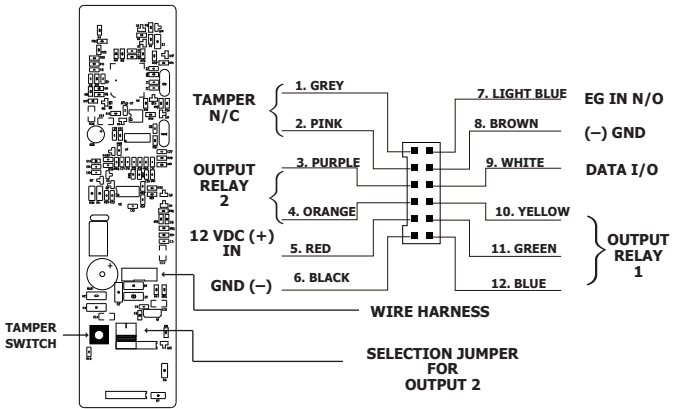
TAMPER N/C

1. GREY

2. PINK

OUTPUT RELAY 2

3. PURPLE

4. ORANGE

12 VDC (+) IN

5. RED

GND (–)

6. BLACK

7. LIGHT BLUE

EG IN N/O

8. BROWN

(–) GND

9. WHITE

DATA I/O

10. YELLOW

11. GREEN

OUTPUT RELAY 1

12. BLUE

WIRE HARNESS

TAMPER SWITCH

SELECTION JUMPER FOR OUTPUT 2